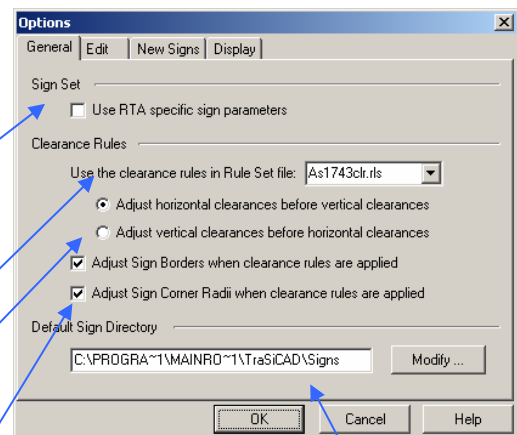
Options
General
Edit
New Signs
Display

Sign Set
Use RTA specific sign parameters

Clearance Rules
Use the clearance rules in Rule Set file: As1743clr.rls
Adjust horizontal clearances before vertical clearances
Adjust vertical clearances before horizontal clearances
Adjust Sign Borders when clearance rules are applied
Adjust Sign Corner Radii when clearance rules are applied

Default Sign Directory
C:\PROGRA~1\MAINRO~1\TraSiCAD\Signs
Modify ...

OK
Cancel
Help